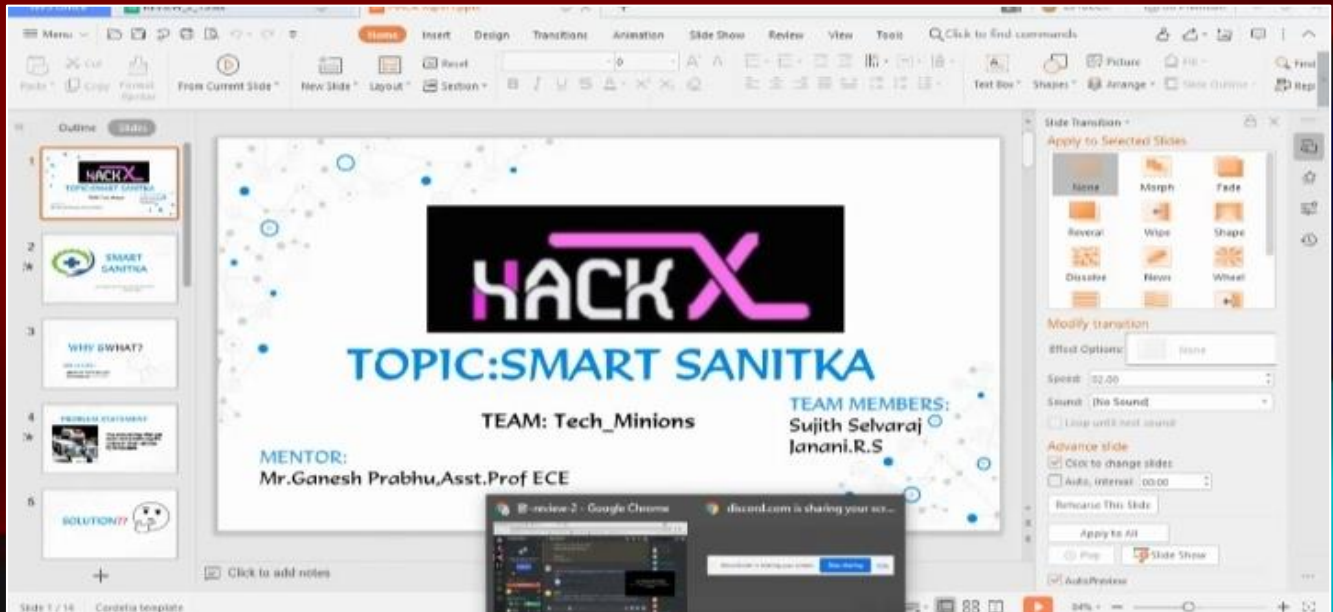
Menu Home Insert Design Transitions Animation Slide Show Review View Tools Click to find commands

Paste Cut Copy Format Painter From Current Slide New Slide Layout Reset Section Text Box Shapes Arrange Picture Find Replace

Outline Slides

1 HACK X TOPIC:SMART SANITKA

2 SMART SANITKA

3 WHY & WHAT?

4 PROBLEM STATEMENT

5 SOLUTION??

HACK X

TOPIC:SMART SANITKA

TEAM: Tech_Minions

TEAM MEMBERS:
Sujith Selvaraj
Janani.R.S

MENTOR:
Mr.Ganesh Prabhu,Asst.Prof ECE

Slide Transition
Apply to Selected Slides
None Morph Fade
Reveal Wipe Shape
Dissolve News Wheel

Modify transition
Effect Options: None
Speed: 02.00
Sound: [No Sound]
Loop until next sound
Advance slide
Click to change slides
Auto, interval: 00:00
Rehearse This Slide
Apply to All
Play Slide Show
AutoPreview

Click to add notes

review-2 - Google Chrome
discord.com is sharing your scr...
Stop sharing Hide

Slide 1 / 16 Cordelia template